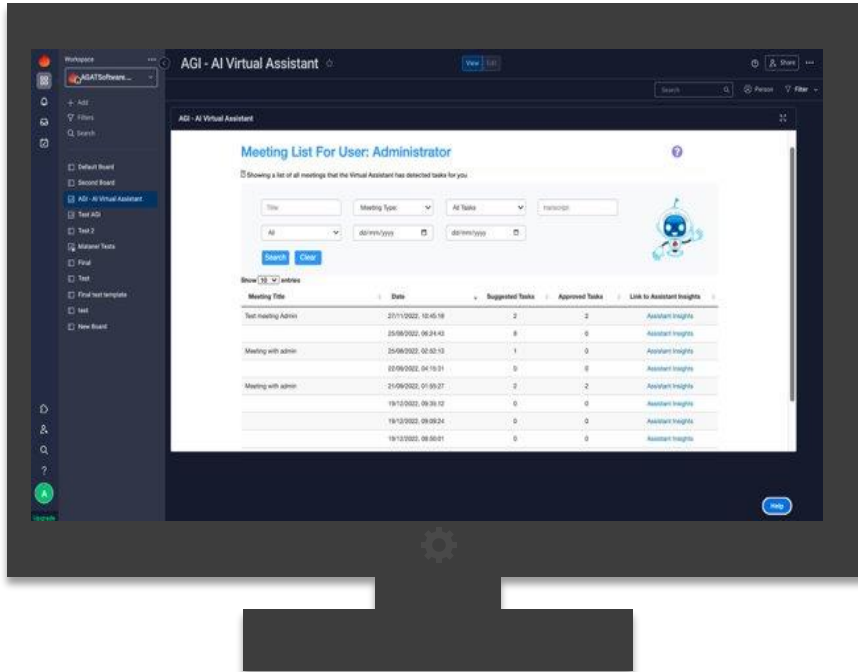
Workspace
AGATSoftware...
+ Add
Filters
Search
Default Board
Second Board
AGI - AI Virtual Assistant
Test AGI
Test 2
Materiel Tests
Final
Test
Final test template
test
New Board

AGI - AI Virtual Assistant
View Edit
Share
Search
Person
Filter

AGI - AI Virtual Assistant

Meeting List For User: Administrator

Showing a list of all meetings that the Virtual Assistant has detected tasks for you

Title
Meeting Type
AI Tasks
transcript
All
dd/mm/yyyy
dd/mm/yyyy
Search
Clear

Show 10 entries

| Meeting Title | Date | Suggested Tasks | Approved Tasks | Link to Assistant Insights |
|---|---|---|---|---|
| Test meeting Admin | 27/11/2022, 10:45:18 | 2 | 2 | Assistant Insights |
| | 25/08/2022, 06:24:43 | 8 | 0 | Assistant Insights |
| Meeting with admin | 25/08/2022, 02:52:13 | 1 | 0 | Assistant Insights |
| | 22/09/2022, 04:15:31 | 0 | 0 | Assistant Insights |
| Meeting with admin | 21/09/2022, 01:55:27 | 2 | 2 | Assistant Insights |
| | 19/12/2022, 09:35:12 | 0 | 0 | Assistant Insights |
| | 19/12/2022, 09:09:24 | 0 | 0 | Assistant Insights |
| | 19/12/2022, 09:00:01 | 0 | 0 | Assistant Insights |

Help
Upgrade
A